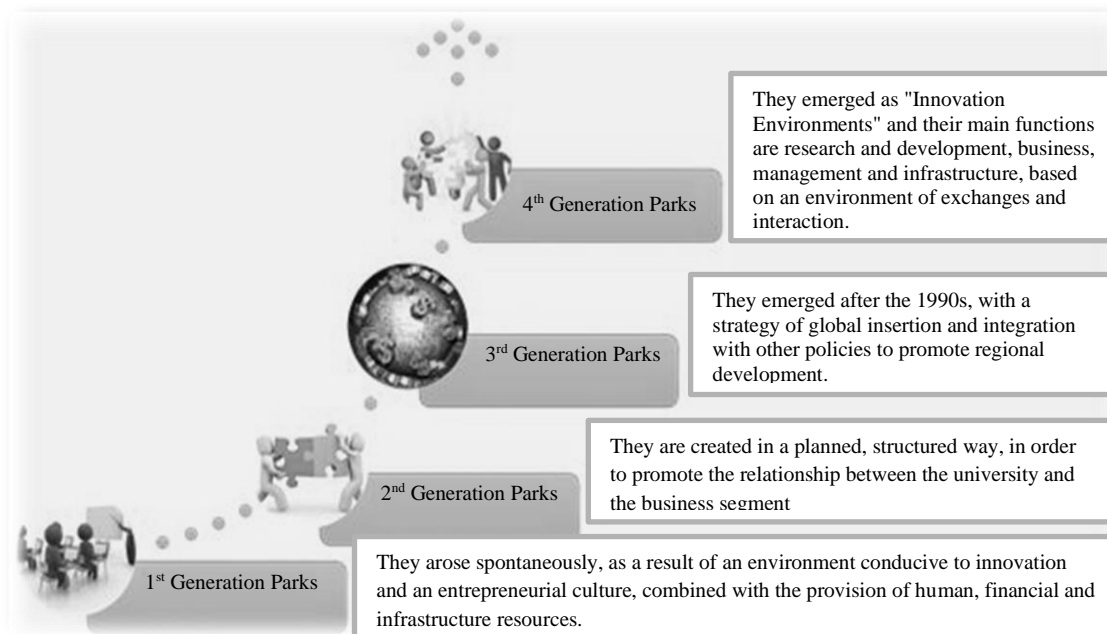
They emerged as "Innovation Environments" and their main functions are research and development, business, management and infrastructure, based on an environment of exchanges and interaction.

4$^{th}$ Generation Parks

They emerged after the 1990s, with a strategy of global insertion and integration with other policies to promote regional development.

3$^{rd}$ Generation Parks

They are created in a planned, structured way, in order to promote the relationship between the university and the business segment

2$^{nd}$ Generation Parks

1$^{st}$ Generation Parks

They arose spontaneously, as a result of an environment conducive to innovation and an entrepreneurial culture, combined with the provision of human, financial and infrastructure resources.